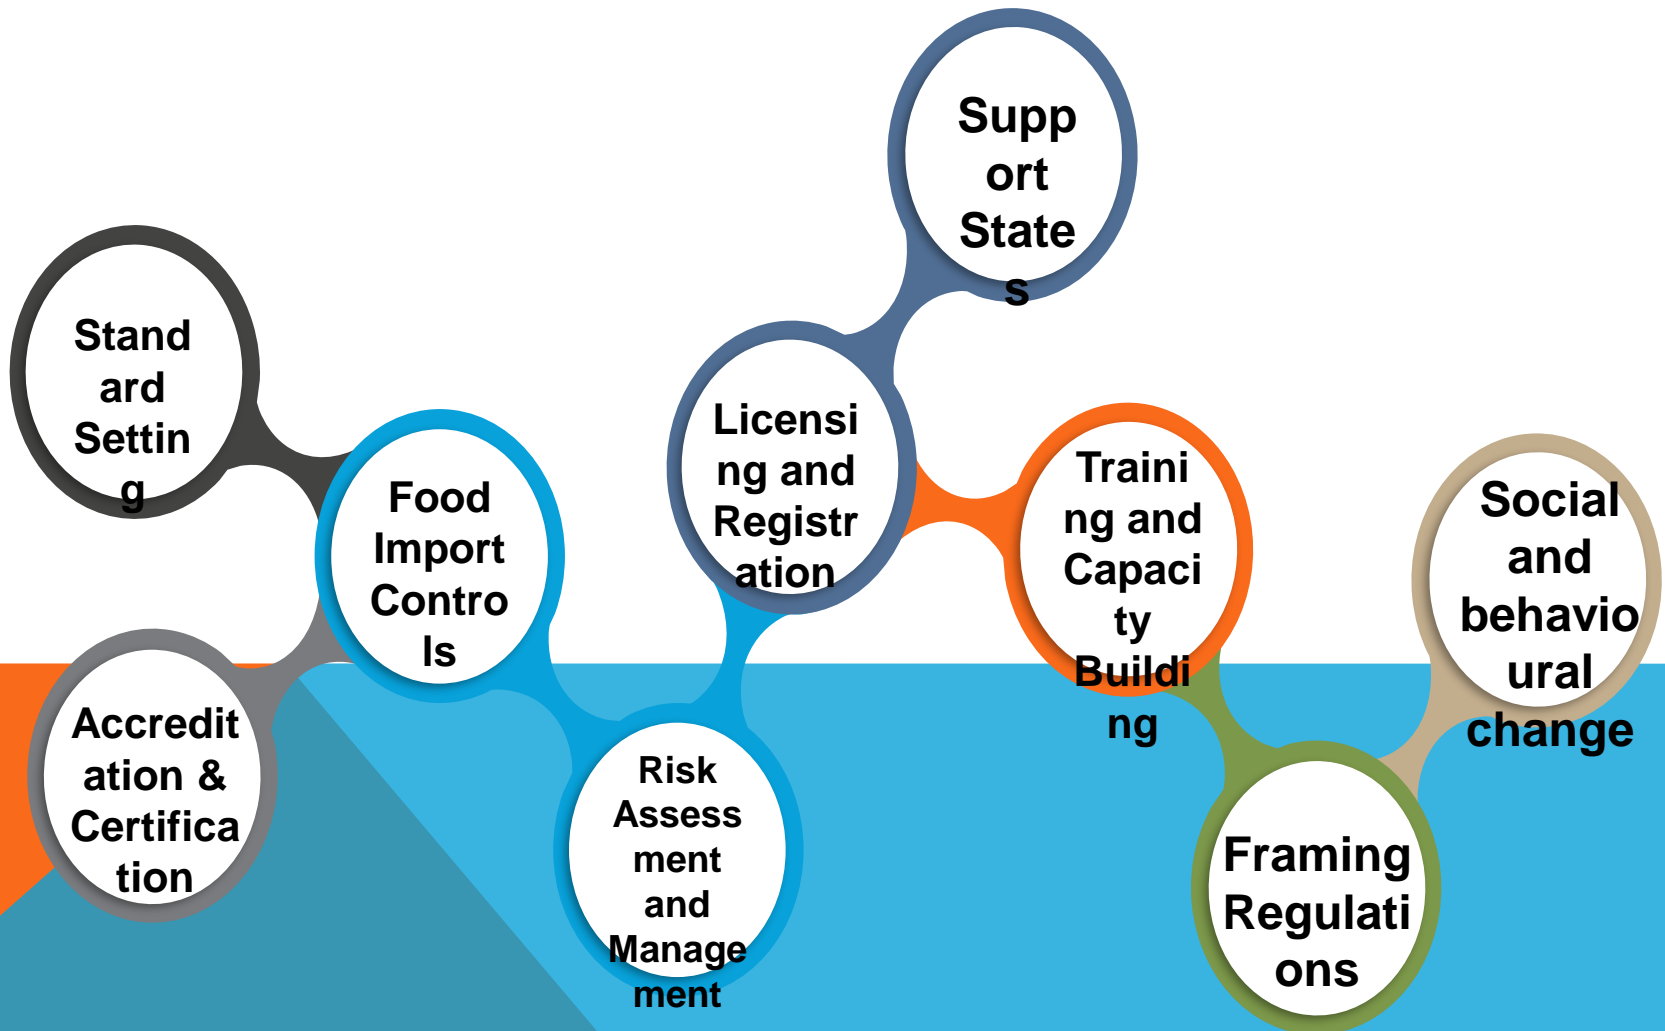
Standard Setting

Accreditation & Certification

Food Import Controls

Risk Assessment and Management

Licensing and Registration

Support States

Training and Capacity Building

Framing Regulations

Social and behavioural change